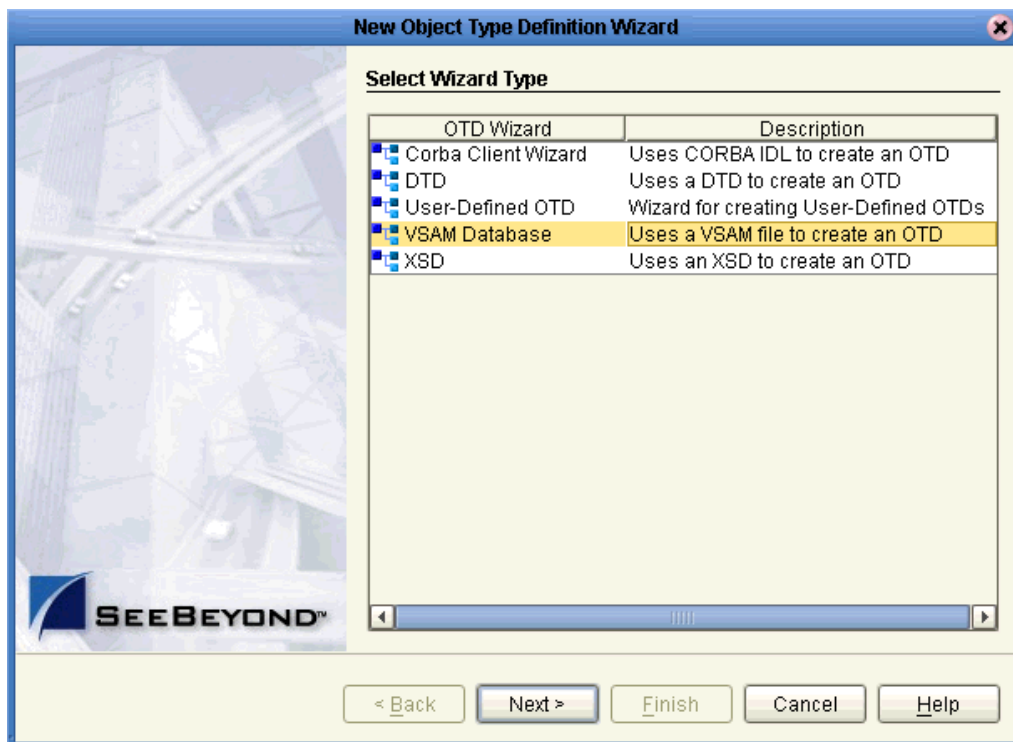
New Object Type Definition Wizard

Select Wizard Type

| OTD Wizard | Description |
|---|---|
| Corba Client Wizard | Uses CORBA IDL to create an OTD |
| DTD | Uses a DTD to create an OTD |
| User-Defined OTD | Wizard for creating User-Defined OTDs |
| VSAM Database | Uses a VSAM file to create an OTD |
| XSD | Uses an XSD to create an OTD |

SEEBEYOND™

< Back   Next >   Finish   Cancel   Help